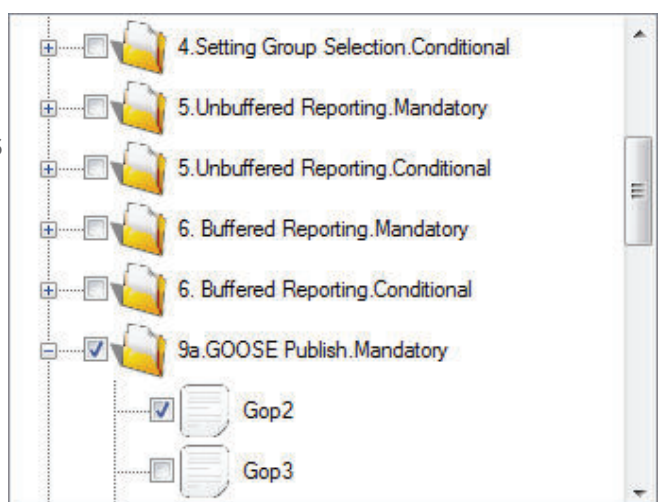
4.Setting Group Selection.Conditional

5.Unbuffered Reporting.Mandatory

5.Unbuffered Reporting.Conditional

6. Buffered Reporting.Mandatory

6. Buffered Reporting.Conditional

9a.GOOSE Publish.Mandatory

Gop2

Gop3